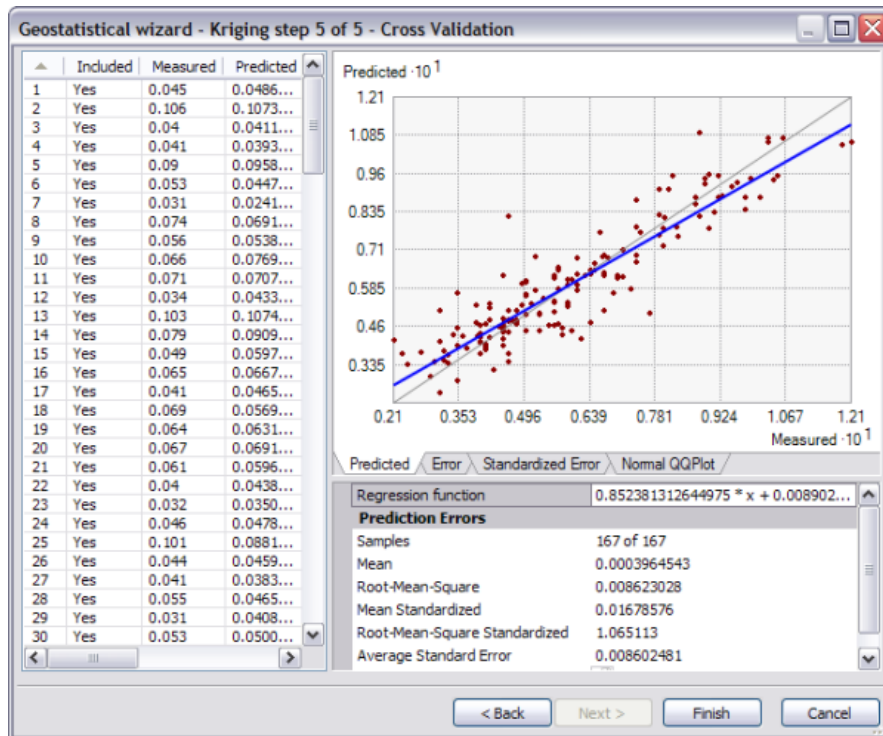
Geostatistical wizard - Kriging step 5 of 5 - Cross Validation

| | Included | Measured | Predicted |
|---|---|---|---|
| 1 | Yes | 0.045 | 0.0486... |
| 2 | Yes | 0.106 | 0.1073... |
| 3 | Yes | 0.04 | 0.0411... |
| 4 | Yes | 0.041 | 0.0393... |
| 5 | Yes | 0.09 | 0.0958... |
| 6 | Yes | 0.053 | 0.0447... |
| 7 | Yes | 0.031 | 0.0241... |
| 8 | Yes | 0.074 | 0.0691... |
| 9 | Yes | 0.056 | 0.0538... |
| 10 | Yes | 0.066 | 0.0769... |
| 11 | Yes | 0.071 | 0.0707... |
| 12 | Yes | 0.034 | 0.0433... |
| 13 | Yes | 0.103 | 0.1074... |
| 14 | Yes | 0.079 | 0.0909... |
| 15 | Yes | 0.049 | 0.0597... |
| 16 | Yes | 0.065 | 0.0667... |
| 17 | Yes | 0.041 | 0.0465... |
| 18 | Yes | 0.069 | 0.0569... |
| 19 | Yes | 0.064 | 0.0631... |
| 20 | Yes | 0.067 | 0.0691... |
| 21 | Yes | 0.061 | 0.0596... |
| 22 | Yes | 0.04 | 0.0438... |
| 23 | Yes | 0.032 | 0.0350... |
| 24 | Yes | 0.046 | 0.0478... |
| 25 | Yes | 0.101 | 0.0881... |
| 26 | Yes | 0.044 | 0.0459... |
| 27 | Yes | 0.041 | 0.0383... |
| 28 | Yes | 0.055 | 0.0465... |
| 29 | Yes | 0.031 | 0.0408... |
| 30 | Yes | 0.053 | 0.0500... |

Predicted $\cdot 10^{1}$
1.21
1.085
0.96
0.835
0.71
0.585
0.46
0.335
0.21 0.353 0.496 0.639 0.781 0.924 1.067 1.21
Measured $\cdot 10^{1}$

Predicted Error Standardized Error Normal QQPlot

| Regression function | 0.852381312644975 * x + 0.008902... |
|---|---|
| **Prediction Errors** | |
| Samples | 167 of 167 |
| Mean | 0.0003964543 |
| Root-Mean-Square | 0.008623028 |
| Mean Standardized | 0.01678576 |
| Root-Mean-Square Standardized | 1.065113 |
| Average Standard Error | 0.008602481 |

< Back Next > Finish Cancel